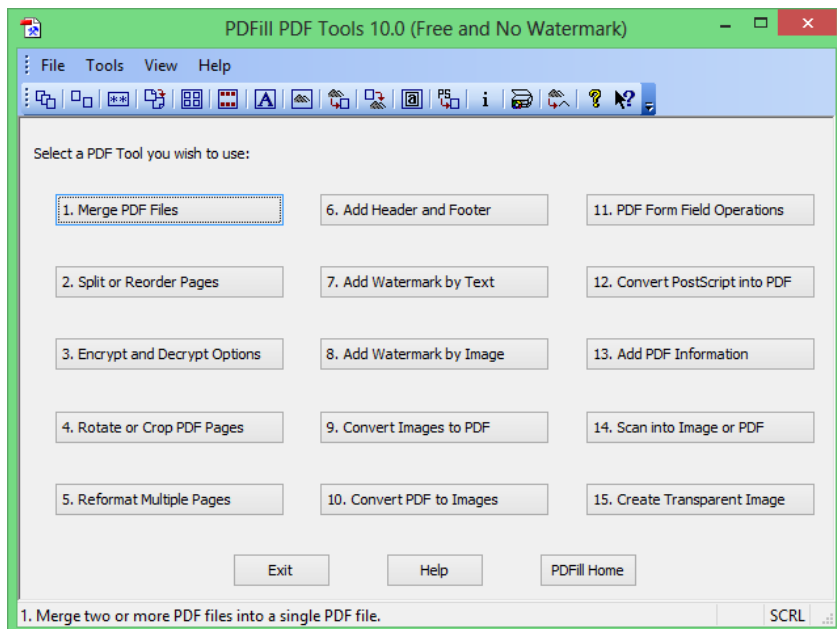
PDFill PDF Tools 10.0 (Free and No Watermark)

File Tools View Help

Select a PDF Tool you wish to use:

1. Merge PDF Files
6. Add Header and Footer
11. PDF Form Field Operations
2. Split or Reorder Pages
7. Add Watermark by Text
12. Convert PostScript into PDF
3. Encrypt and Decrypt Options
8. Add Watermark by Image
13. Add PDF Information
4. Rotate or Crop PDF Pages
9. Convert Images to PDF
14. Scan into Image or PDF
5. Reformat Multiple Pages
10. Convert PDF to Images
15. Create Transparent Image

Exit
Help
PDFill Home

1. Merge two or more PDF files into a single PDF file.
SCRL